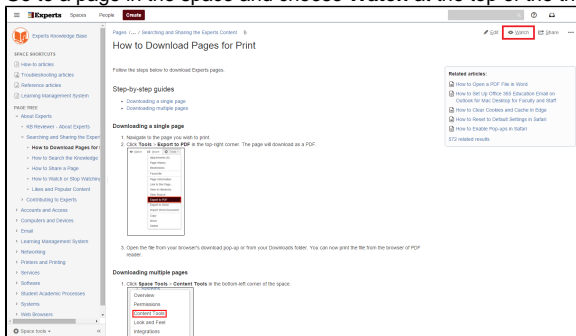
Go to a page in the space and choose Watch at the top of the p

Experts Spaces People Create

Experts Knowledge Base

SPACE SHORTCUTS
How-to articles
Troubleshooting articles
Reference articles
Learning Management System

PAGE TREE
About Experts
KB Reviewers - About Experts
Searching and Sharing the Expert
How to Download Pages for
How to Search the Knowledge
How to Share a Page
How to Watch or Stop Watchin
Likes and Popular Content
Contributing to Experts
Accounts and Access
Computers and Devices
Email
Learning Management System
Networking
Printers and Printing
Services
Software
Student Academic Processes
Systems
Web Browsers

Space tools

Pages / ... / Searching and Sharing the Experts Content

Edit Watch Share

How to Download Pages for Print

Follow the steps below to download Experts pages.

Step-by-step guides

Downloading a single page
Downloading multiple pages

Downloading a single page

1. Navigate to the page you wish to print.
2. Click Tools › Export to PDF in the top-right corner. The page will download as a PDF

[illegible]

3. Open the file from your browser's download pop-up or from your Downloads folder. You can now print the file from the browser or PDF reader.

Downloading multiple pages

1. Click Space Tools › Content Tools in the bottom-left corner of the space.

Overview
Permissions
Content Tools
Look and Feel
Integrations

Related articles:
How to Open a PDF File in Word
How to Set Up Office 365 Education Email on Outlook for Mac Desktop for Faculty and Staff
How to Clear Cookies and Cache in Edge
How to Reset to Default Settings in Safari
How to Enable Pop-ups in Safari
572 related results